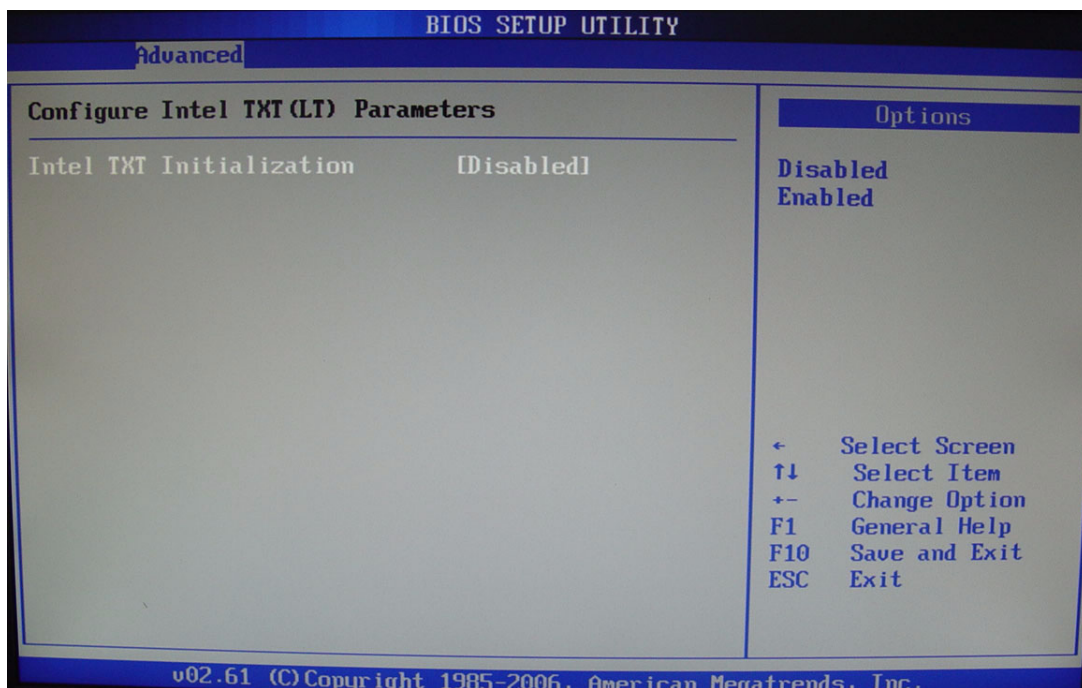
BIOS SETUP UTILITY

Advanced

Configure Intel TXT (LT) Parameters

Intel TXT Initialization [Disabled]

Options

Disabled
Enabled

← Select Screen
↑↓ Select Item
+- Change Option
F1 General Help
F10 Save and Exit
ESC Exit

v02.61 (C)Copyright 1985-2006, American Megatrends, Inc.